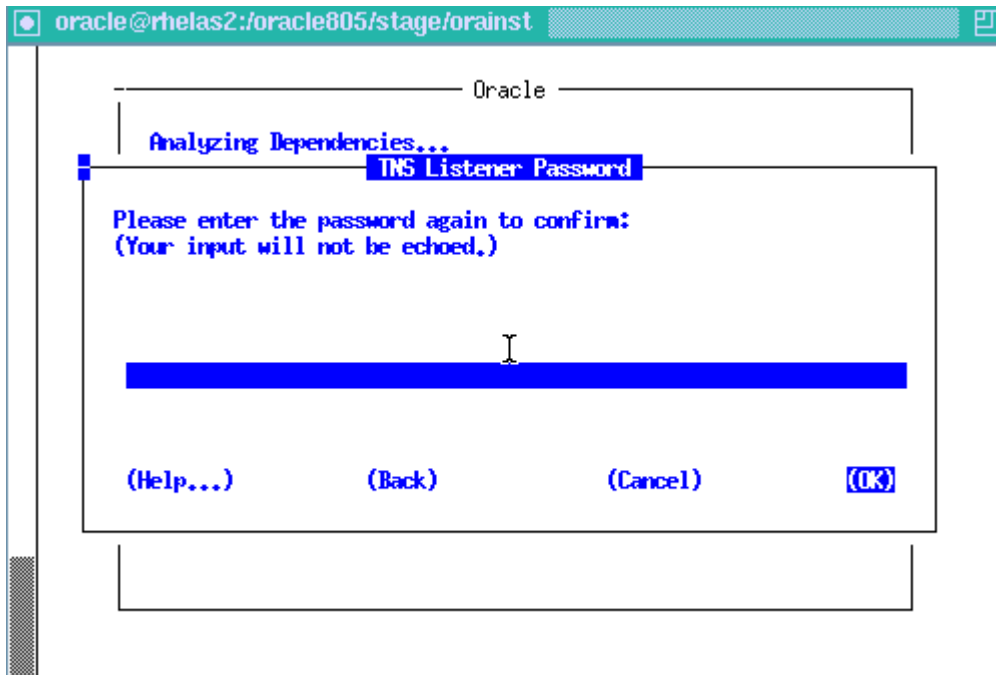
oracle@rhelas2:/oracle805/stage/orainst

Oracle

Analyzing Dependencies...

TNS Listener Password

Please enter the password again to confirm:
(Your input will not be echoed.)

(Help...) (Back) (Cancel) (OK)